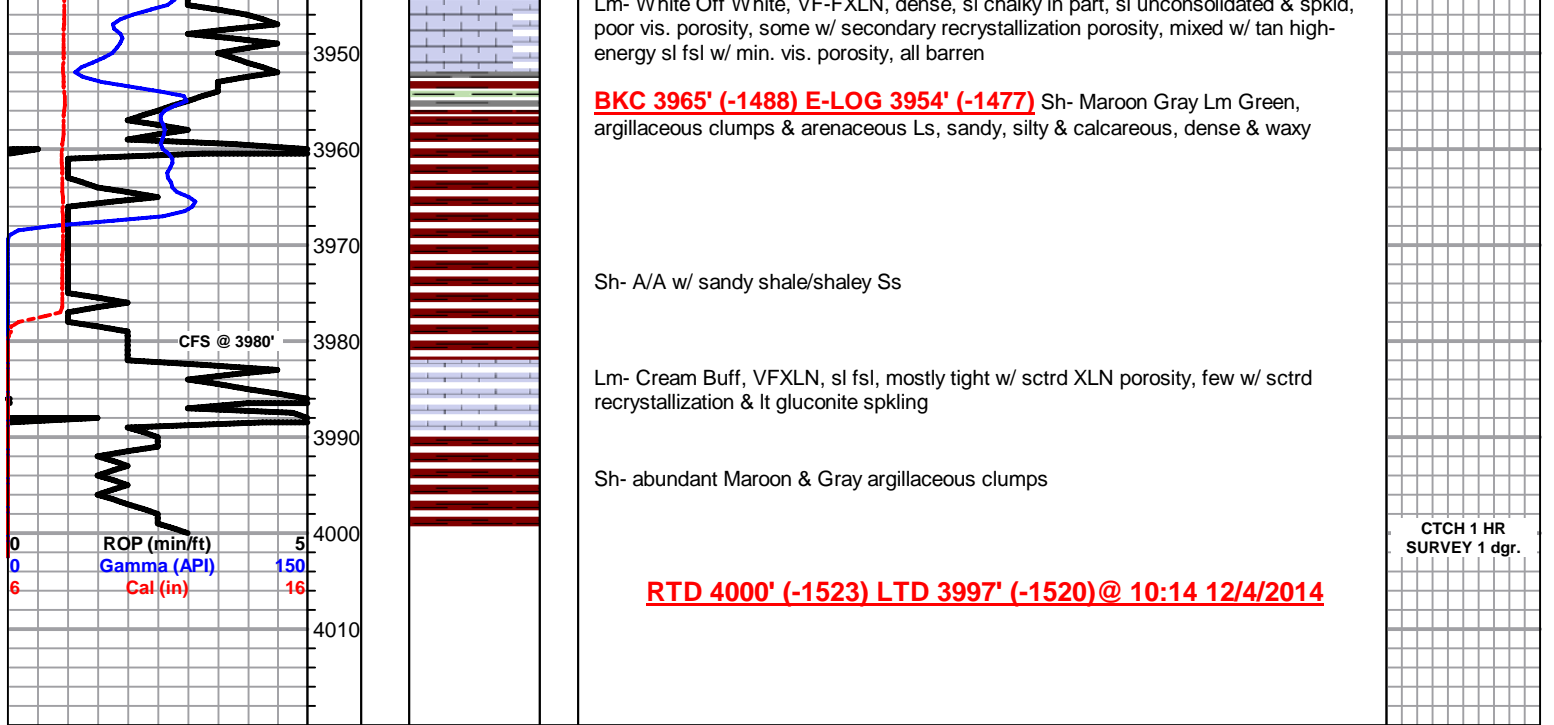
3950
3960
3970
CFS @ 3980'
3980
3990
4000
4010

| 0 | ROP (min/ft) | 5 |
|---|---|---|
| 0 | Gamma (API) | 150 |
| 6 | Cal (in) | 16 |

Lm- White Off White, VF-FXLN, dense, sl chalky in part, sl unconsolidated & spkld, poor vis. porosity, some w/ secondary recrystallization porosity, mixed w/ tan high-energy sl fsl w/ min. vis. porosity, all barren

BKC 3965' (-1488) E-LOG 3954' (-1477) Sh- Maroon Gray Lm Green, argillaceous clumps & arenaceous Ls, sandy, silty & calcareous, dense & waxy

Sh- A/A w/ sandy shale/shaley Ss

Lm- Cream Buff, VFXLN, sl fsl, mostly tight w/ sctrd XLN porosity, few w/ sctrd recrystallization & lt gluconite spkling

Sh- abundant Maroon & Gray argillaceous clumps

RTD 4000' (-1523) LTD 3997' (-1520)@ 10:14 12/4/2014

CTCH 1 HR
SURVEY 1 dgr.